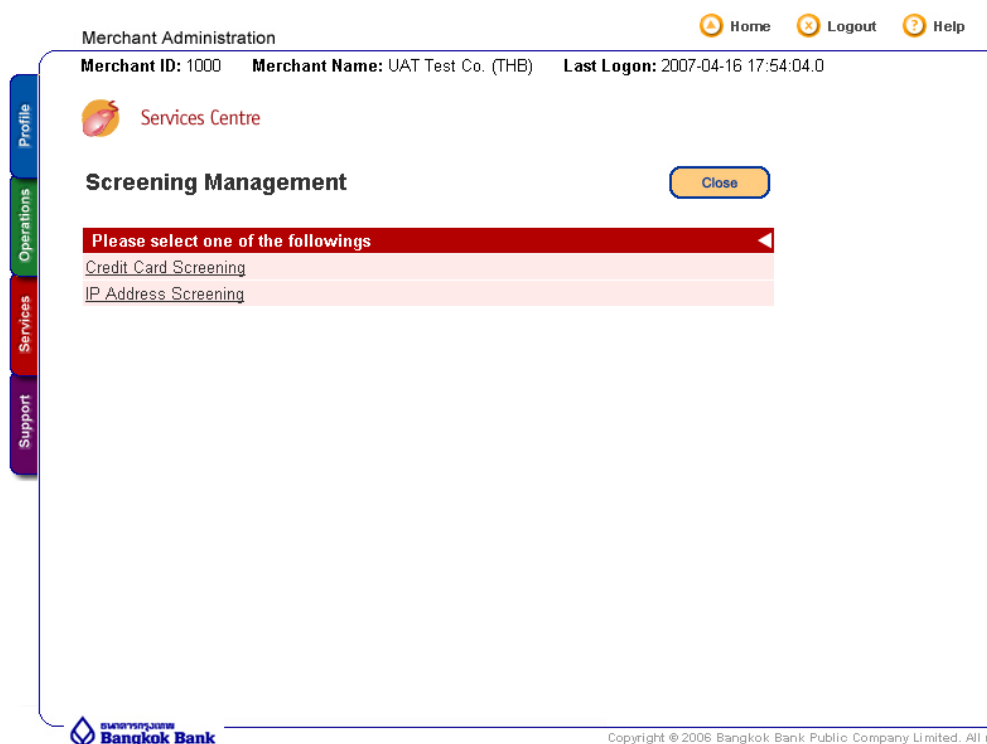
Merchant Administration

Home Logout Help

Merchant ID: 1000 Merchant Name: UAT Test Co. (THB) Last Logon: 2007-04-16 17:54:04.0

Profile

Operations

Services

Support

Services Centre

Screening Management

Close

Please select one of the followings

Credit Card Screening

IP Address Screening

ธนาคารกรุงเทพ
Bangkok Bank

Copyright © 2006 Bangkok Bank Public Company Limited. All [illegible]